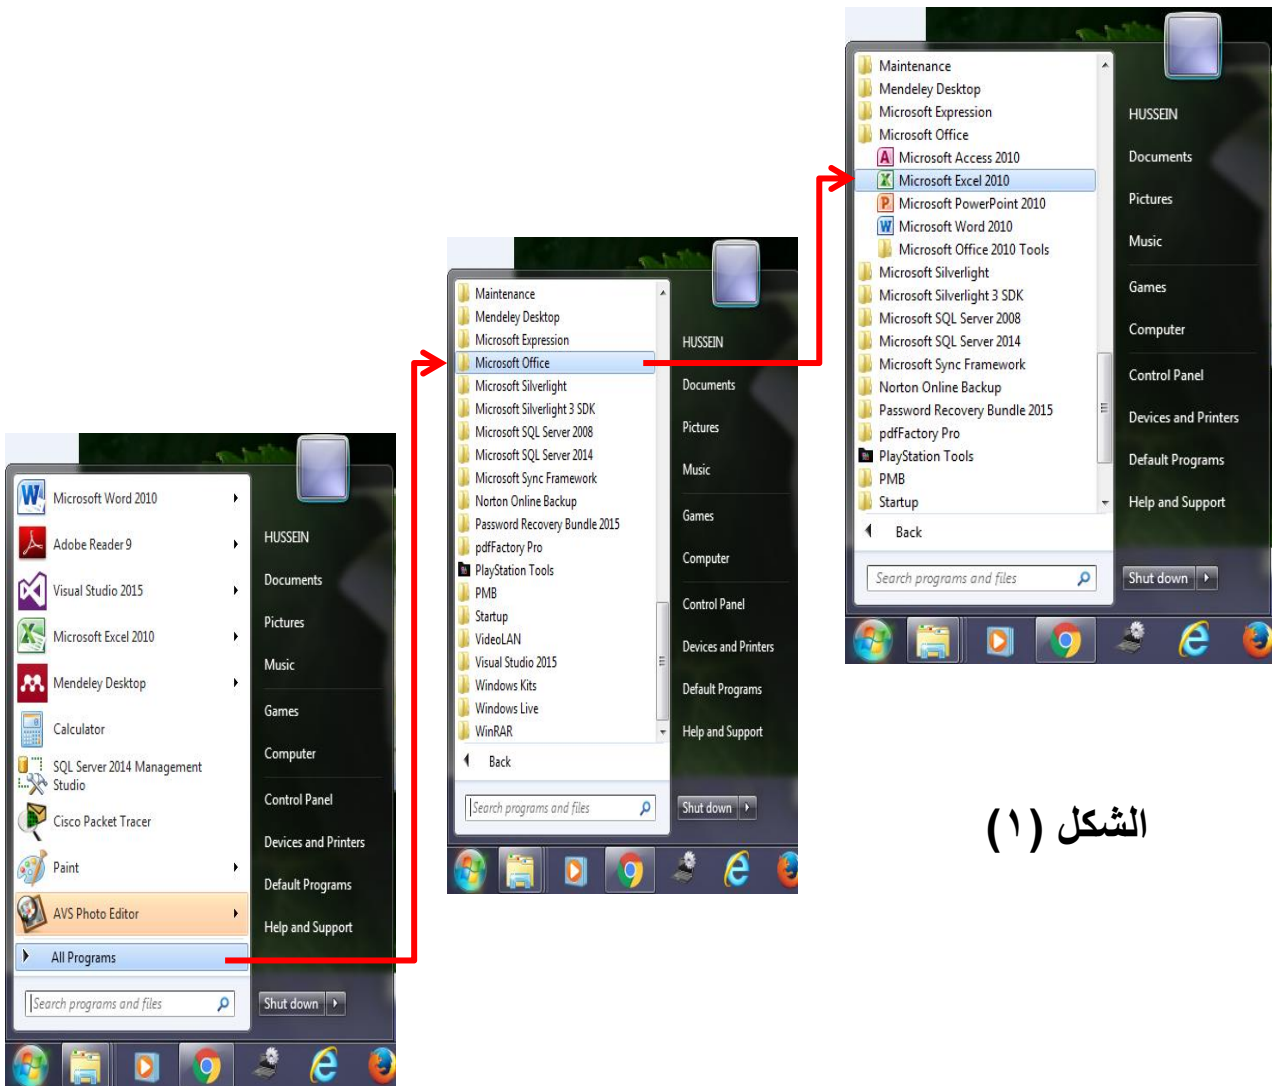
Maintenance
Mendeley Desktop
Microsoft Expression
Microsoft Office
Microsoft Access 2010
Microsoft Excel 2010
Microsoft PowerPoint 2010
Microsoft Word 2010
Microsoft Office 2010 Tools
Microsoft Silverlight
Microsoft Silverlight 3 SDK
Microsoft SQL Server 2008
Microsoft SQL Server 2014
Microsoft Sync Framework
Norton Online Backup
Password Recovery Bundle 2015
pdfFactory Pro
PlayStation Tools
PMB
Startup
Back
Search programs and files
HUSSEIN
Documents
Pictures
Music
Games
Computer
Control Panel
Devices and Printers
Default Programs
Help and Support
Shut down

Maintenance
Mendeley Desktop
Microsoft Expression
Microsoft Office
Microsoft Silverlight
Microsoft Silverlight 3 SDK
Microsoft SQL Server 2008
Microsoft SQL Server 2014
Microsoft Sync Framework
Norton Online Backup
Password Recovery Bundle 2015
pdfFactory Pro
PlayStation Tools
PMB
Startup
VideoLAN
Visual Studio 2015
Windows Kits
Windows Live
WinRAR
Back
Search programs and files
HUSSEIN
Documents
Pictures
Music
Games
Computer
Control Panel
Devices and Printers
Default Programs
Help and Support
Shut down

Microsoft Word 2010
Adobe Reader 9
Visual Studio 2015
Microsoft Excel 2010
Mendeley Desktop
Calculator
SQL Server 2014 Management Studio
Cisco Packet Tracer
Paint
AVS Photo Editor
All Programs
Search programs and files
HUSSEIN
Documents
Pictures
Music
Games
Computer
Control Panel
Devices and Printers
Default Programs
Help and Support
Shut down

الشكل (١)